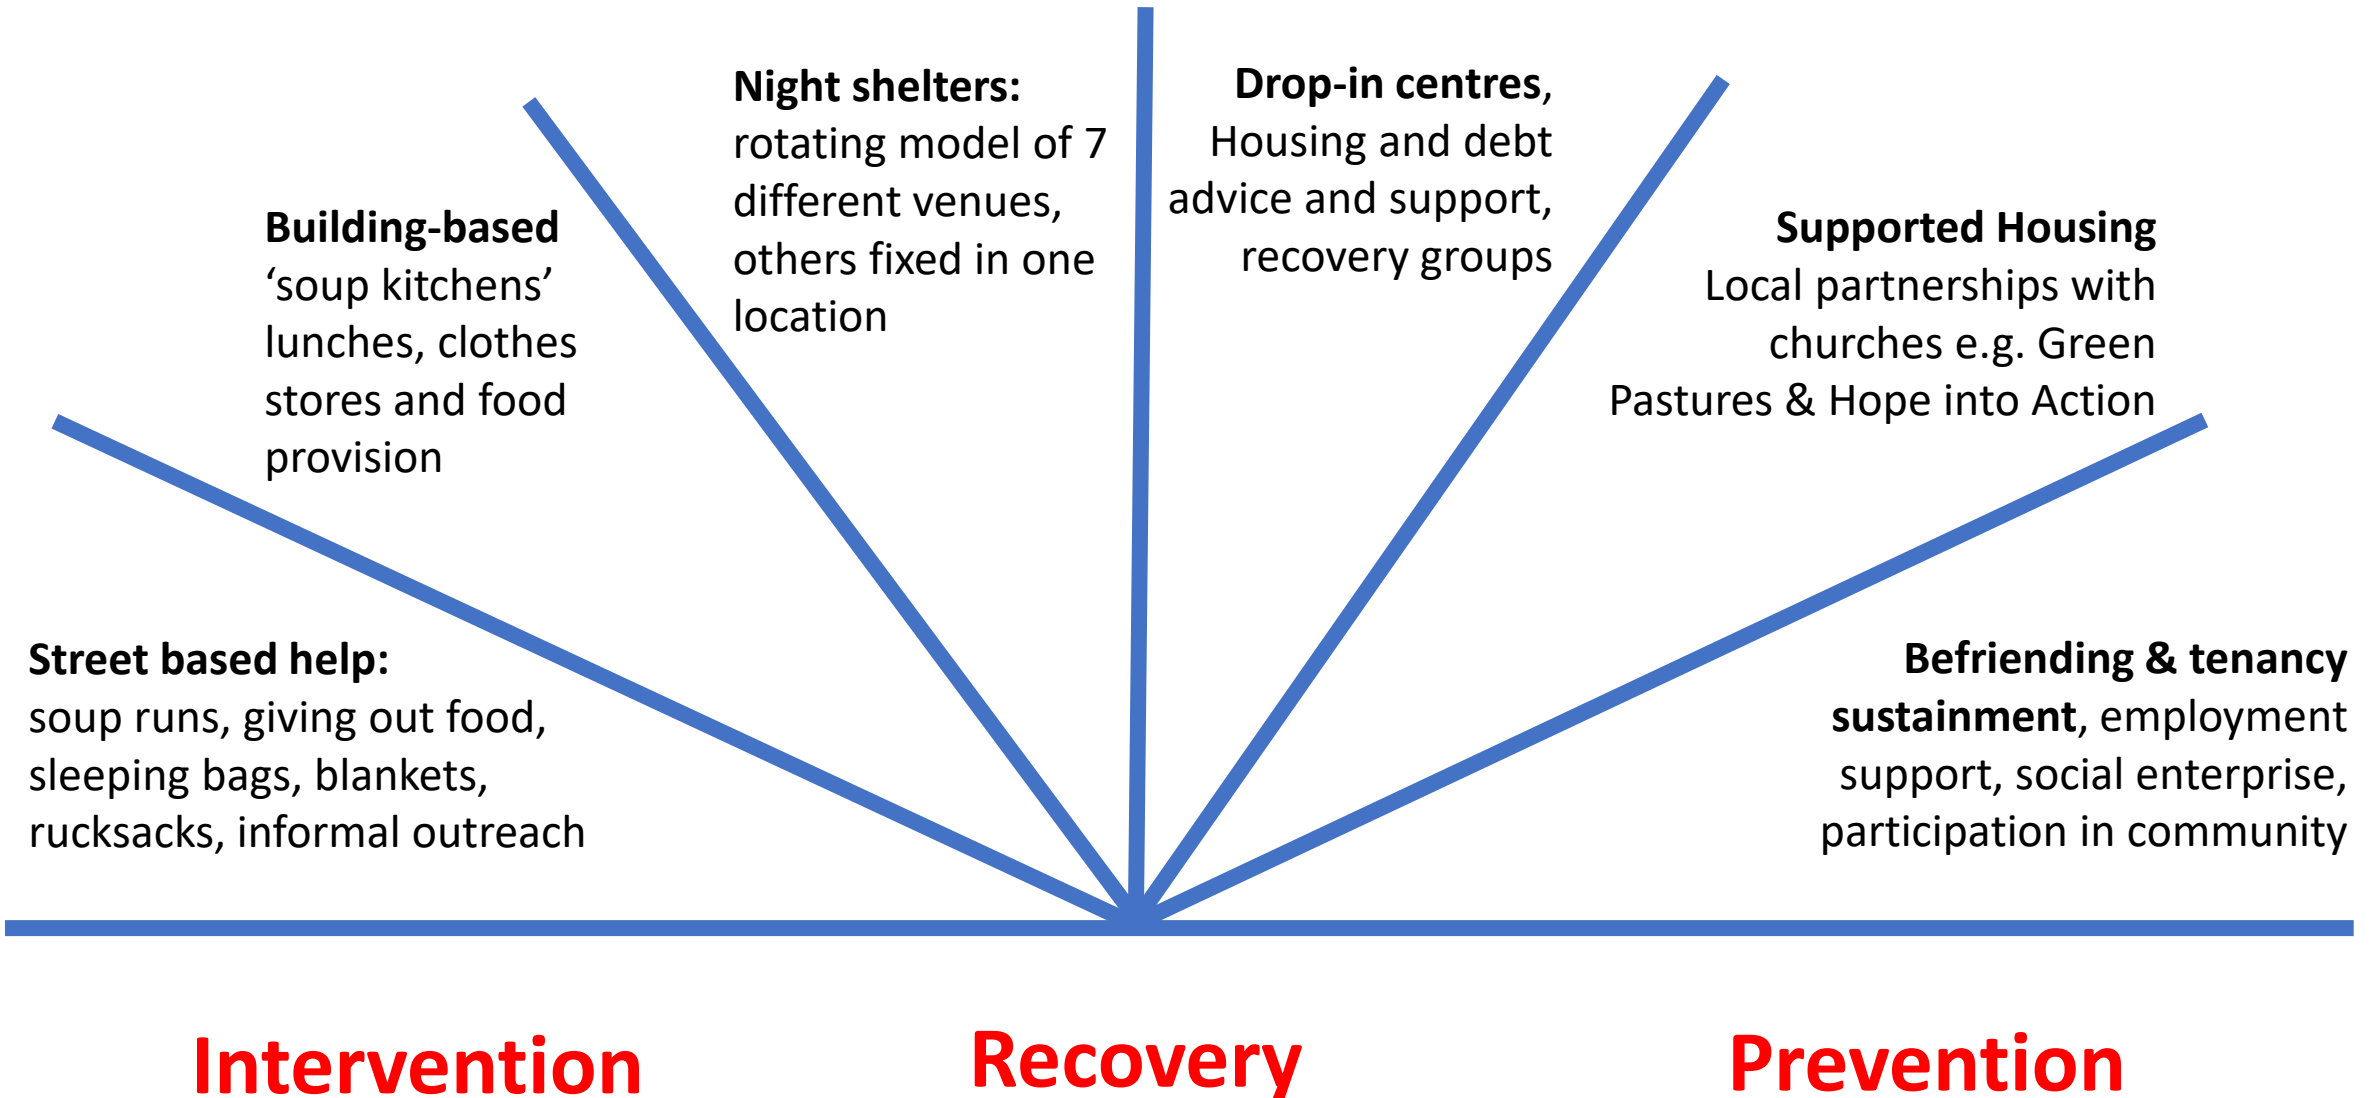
Night shelters: rotating model of 7 different venues, others fixed in one location

Drop-in centres, Housing and debt advice and support, recovery groups

Building-based 'soup kitchens' lunches, clothes stores and food provision

Supported Housing Local partnerships with churches e.g. Green Pastures & Hope into Action

Street based help: soup runs, giving out food, sleeping bags, blankets, rucksacks, informal outreach

Befriending & tenancy sustainment, employment support, social enterprise, participation in community

Intervention

Recovery

Prevention